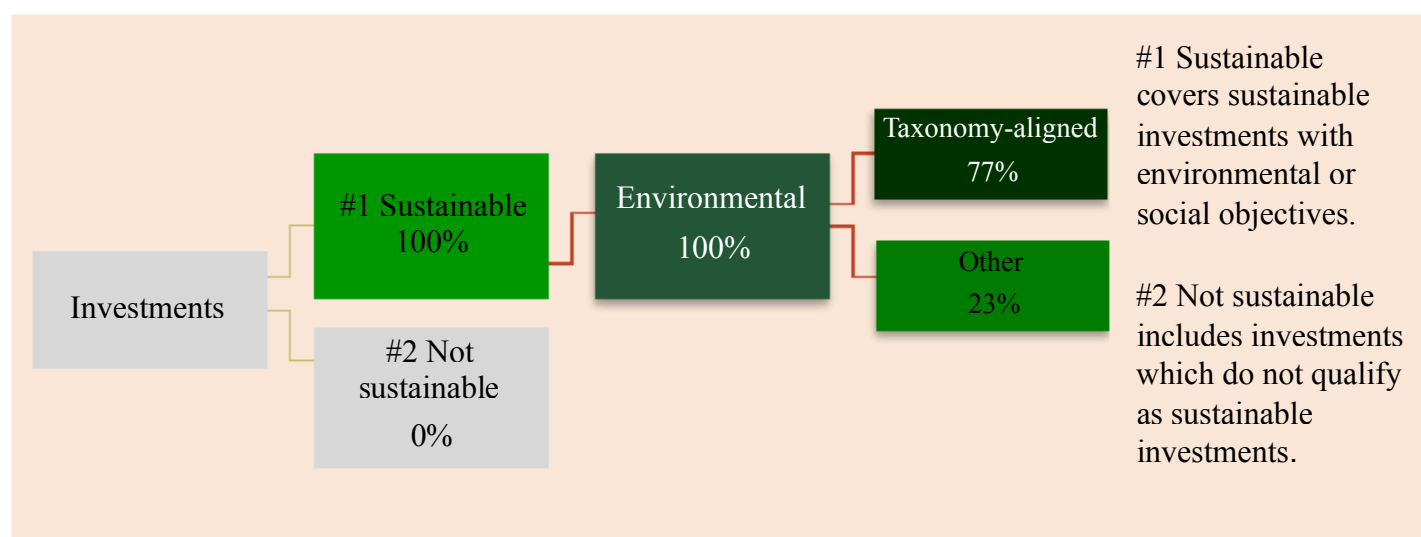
Investments

#1 Sustainable 100%

#2 Not sustainable 0%

Environmental 100%

Taxonomy-aligned 77%

Other 23%

#1 Sustainable covers sustainable investments with environmental or social objectives.

#2 Not sustainable includes investments which do not qualify as sustainable investments.